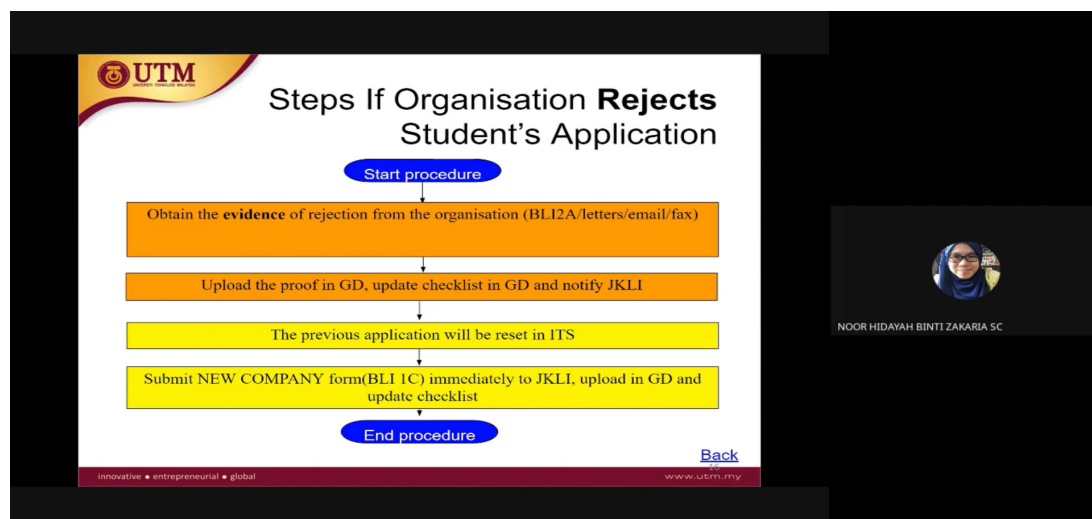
UTM
UNIVERSITI TEKNOLOGI MALAYSIA

Steps If Organisation **Rejects** Student's Application

Start procedure

Obtain the **evidence** of rejection from the organisation (BLI2A/letters/email/fax)

Upload the proof in GD, update checklist in GD and notify JKLI

The previous application will be reset in ITS

Submit NEW COMPANY form(BLI 1C) immediately to JKLI, upload in GD and update checklist

End procedure

Back

innovative • entrepreneurial • global

www.utm.my

NOOR HIDAYAH BINTI ZAKARIA SC